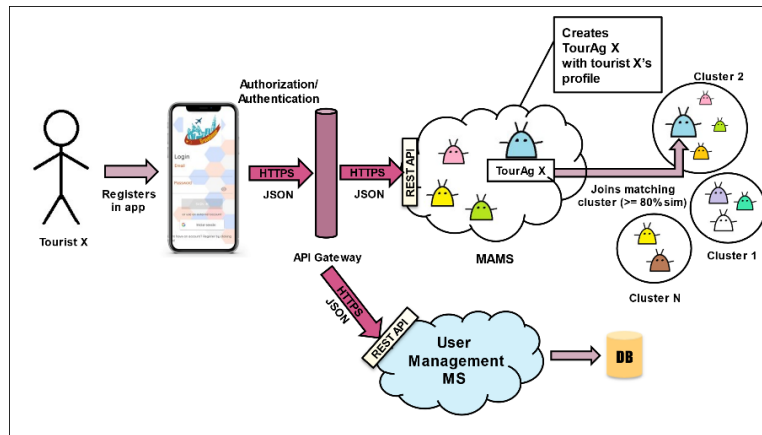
Creates TourAg X with tourist X's profile

Authorization/ Authentication

Cluster 2

Login

HTTPS

JSON

HTTPS

JSON

REST API

TourAg X

Joins matching cluster (>= 80% sim)

Tourist X

Registers in app

Cluster 1

API Gateway

MAMS

Cluster N

HTTPS

JSON

REST API

User Management MS

DB